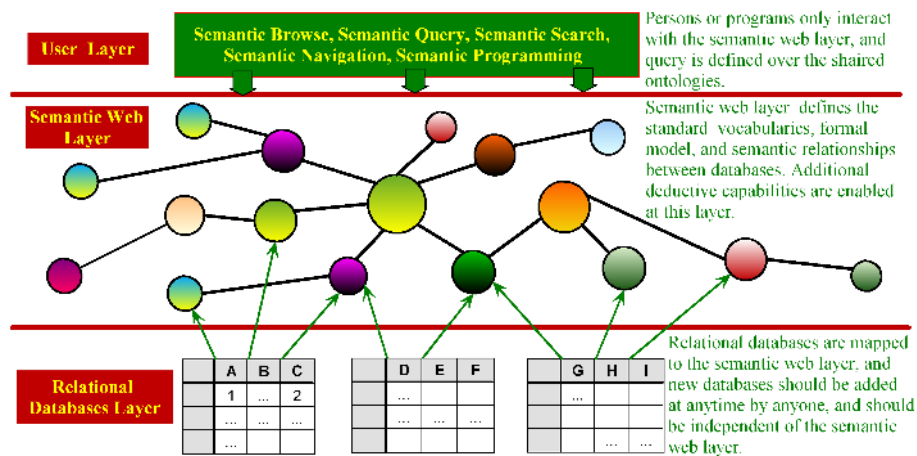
User Layer

Semantic Browse, Semantic Query, Semantic Search, Semantic Navigation, Semantic Programming

Persons or programs only interact with the semantic web layer, and query is defined over the shaired ontologies.

Semantic Web Layer

Semantic web layer defines the standard vocabularies, formal model, and semantic relationships between databases. Additional deductive capabilities are enabled at this layer.

Relational Databases Layer

| | A | B | C |
|---|---|---|---|
| | 1 | ... | 2 |
| | ... | ... | ... |
| | ... | | |

| | D | E | F |
|---|---|---|---|
| | ... | | |
| | ... | ... | ... |
| | | | |

| | G | H | I |
|---|---|---|---|
| | ... | | |
| | | | |
| | | ... | ... |

Relational databases are mapped to the semantic web layer, and new databases should be added at anytime by anyone, and should be independent of the semantic web layer.